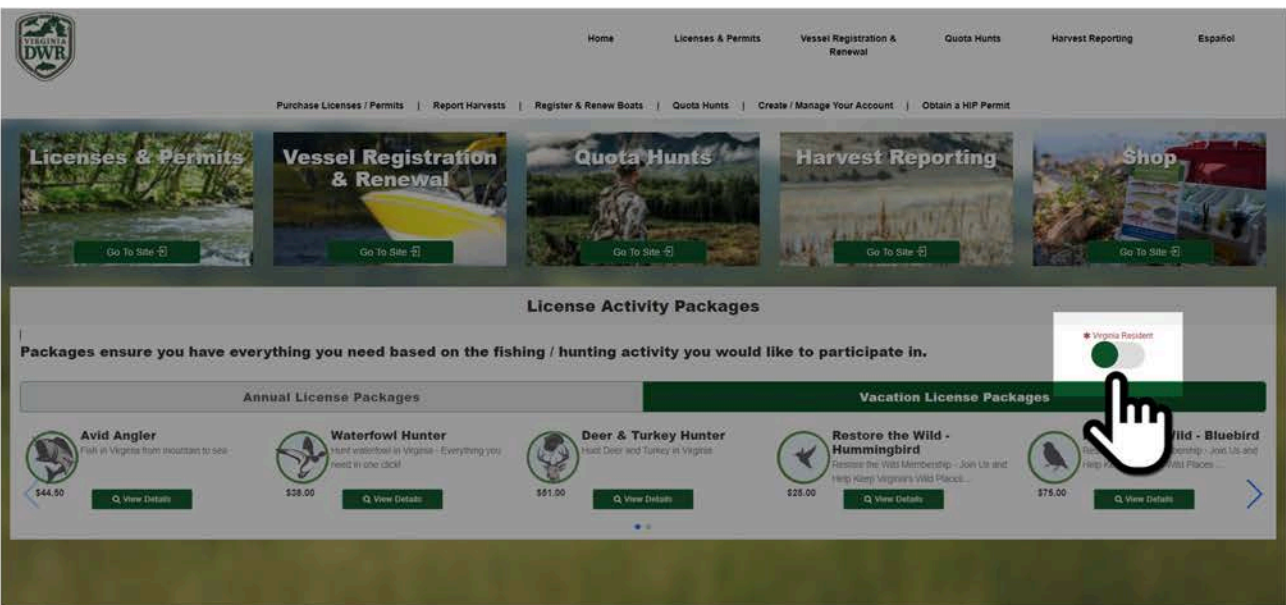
VIRGINIA DWR

Home | Licenses & Permits | Vessel Registration & Renewal | Quota Hunts | Harvest Reporting | Español

Purchase Licenses / Permits | Report Harvests | Register & Renew Boats | Quota Hunts | Create / Manage Your Account | Obtain a HIP Permit

Licenses & Permits
Go To Site

Vessel Registration & Renewal
Go To Site

Quota Hunts
Go To Site

Harvest Reporting
Go To Site

Shop
Go To Site

License Activity Packages

Packages ensure you have everything you need based on the fishing / hunting activity you would like to participate in.

* Virginia Resident

Annual License Packages | Vacation License Packages

Avid Angler
Fish in Virginia from mountain to sea
$44.50
View Details

Waterfowl Hunter
Hunt waterfowl in Virginia - Everything you need in one click!
$38.00
View Details

Deer & Turkey Hunter
Hunt Deer and Turkey in Virginia
$51.00
View Details

Restore the Wild - Hummingbird
Restore the Wild Membership - Join Us and Help Keep Virginia's Wild Places...
$25.00
View Details

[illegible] Wild - Bluebird
Re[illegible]bership - Join Us and Help K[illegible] Wild Places ...
$75.00
View Details